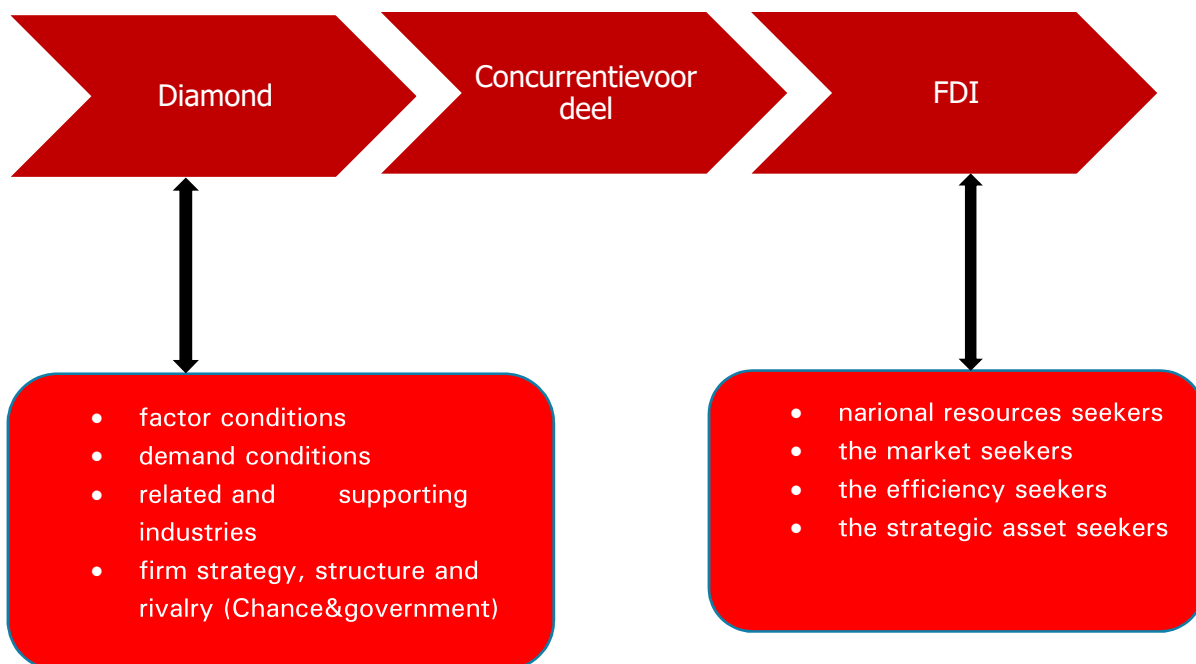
Diamond

Concurrentievoordeel

FDI

- factor conditions
- demand conditions
- related and supporting industries
- firm strategy, structure and rivalry (Chance&government)

- narional resources seekers
- the market seekers
- the efficiency seekers
- the strategic asset seekers